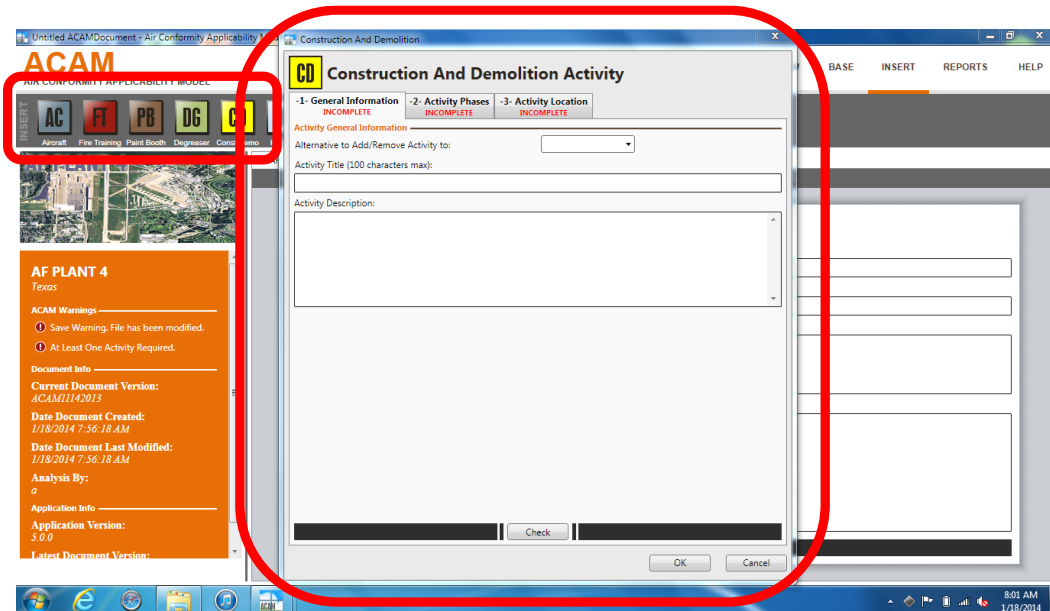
Untitled ACAMDocument - Air Conformity Applicability M

ACAM
AIR CONFORMITY APPLICABILITY MODEL

INSERT
AC Aircraft
FT Fire Training
PB Paint Booth
DG Degreaser
CD Const/Demo

AF PLANT 4
Texas

ACAM Warnings
Save Warning. File has been modified.
At Least One Activity Required.

Document Info
Current Document Version:
ACAM11142013
Date Document Created:
1/18/2014 7:56:18 AM
Date Document Last Modified:
1/18/2014 7:56:18 AM
Analysis By:
a

Application Info
Application Version:
5.0.0
Latest Document Version:

BASE INSERT REPORTS HELP

Construction And Demolition

CD Construction And Demolition Activity

-1- General Information INCOMPLETE
-2- Activity Phases INCOMPLETE
-3- Activity Location INCOMPLETE

Activity General Information
Alternative to Add/Remove Activity to:
Activity Title (100 characters max):
Activity Description:

Check

OK Cancel

8:01 AM
1/18/2014